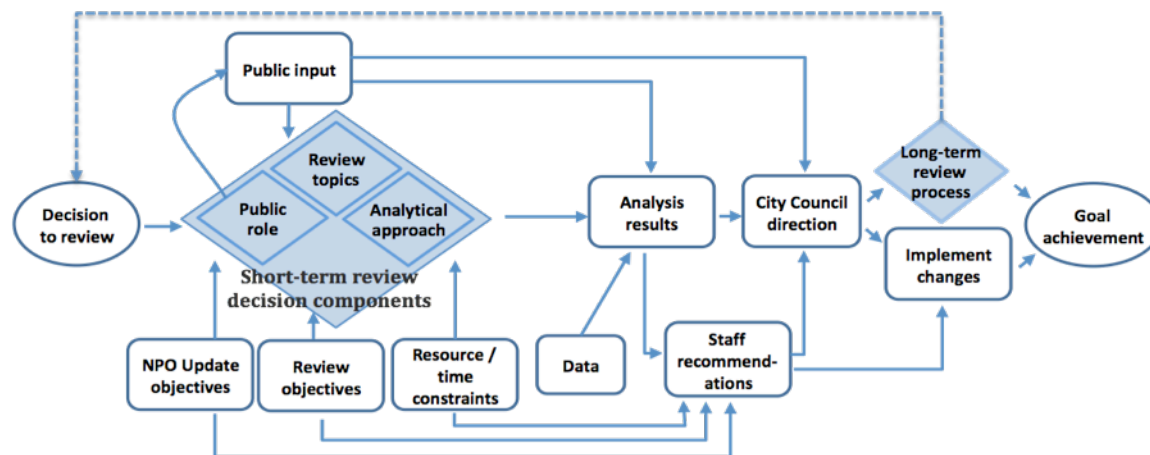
Public input

Review topics

Public role

Analytical approach

Short-term review decision components

Decision to review

Analysis results

City Council direction

Long-term review process

Goal achievement

Implement changes

Staff recommend-ations

Data

NPO Update objectives

Review objectives

Resource / time constraints